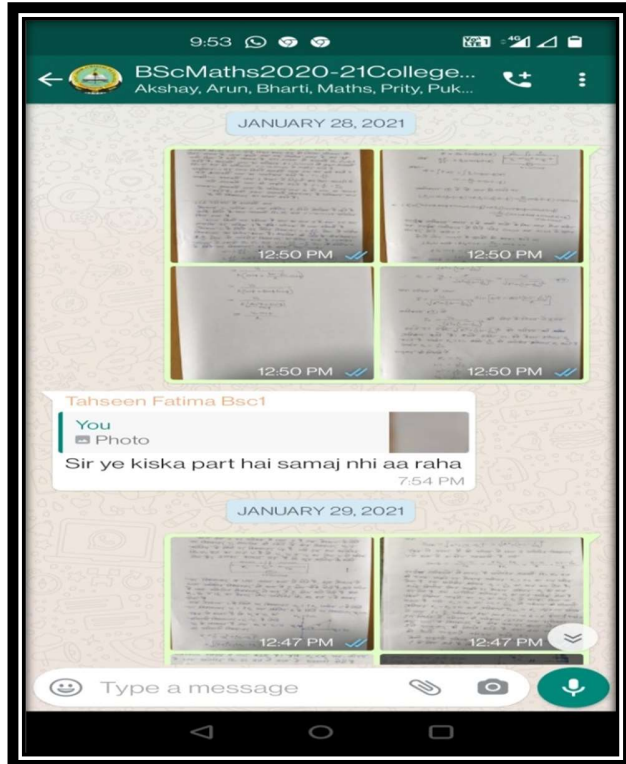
9:53

BScMaths2020-21College...
Akshay, Arun, Bharti, Maths, Prity, Puk...

JANUARY 28, 2021

12:50 PM

12:50 PM

12:50 PM

12:50 PM

Tahseen Fatima Bsc1
You
Photo
Sir ye kiska part hai samaj nhi aa raha
7:54 PM

JANUARY 29, 2021

12:47 PM

12:47 PM

Type a message